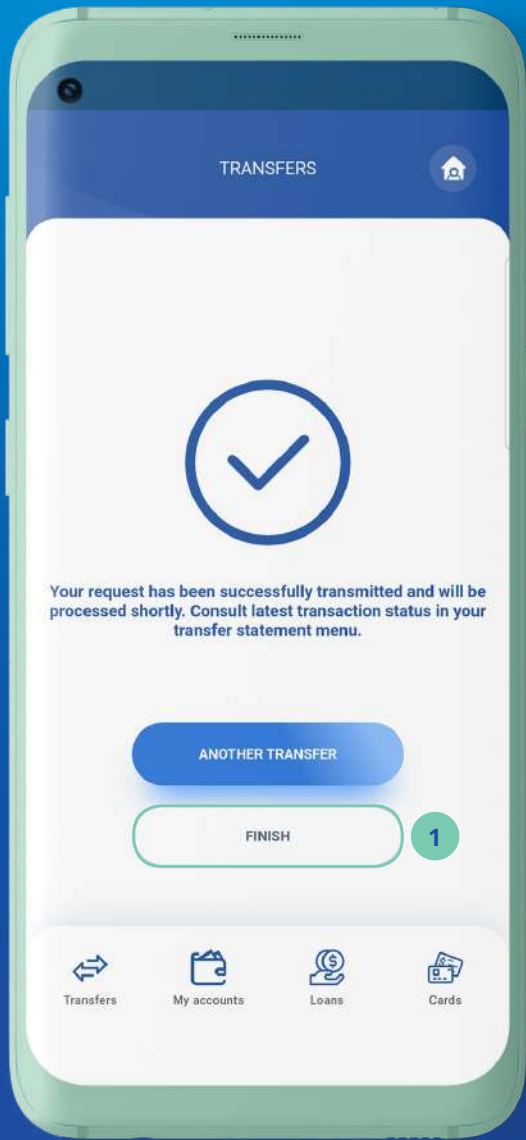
TRANSFERS

Your request has been successfully transmitted and will be processed shortly. Consult latest transaction status in your transfer statement menu.

ANOTHER TRANSFER

FINISH

1

Transfers

My accounts

Loans

Cards